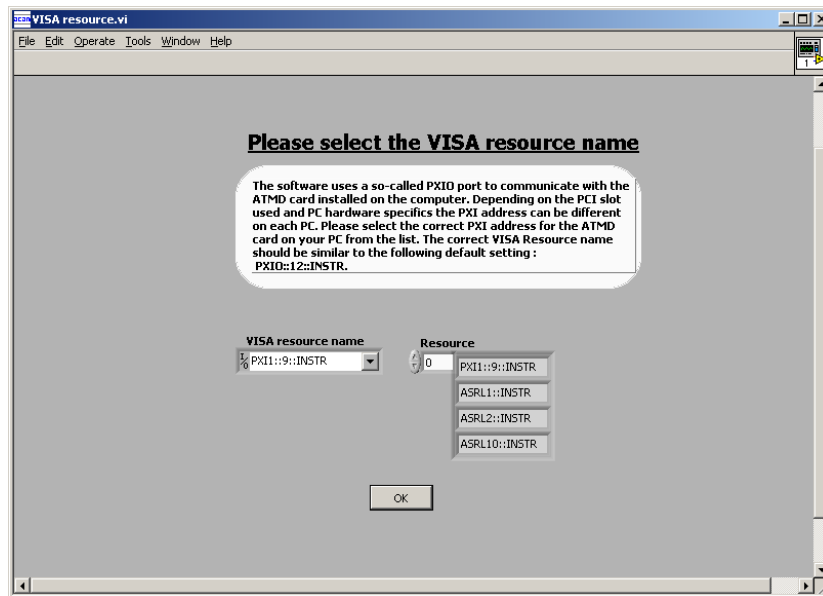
VISA resource.vi

File Edit Operate Tools Window Help

Please select the VISA resource name

The software uses a so-called PXIO port to communicate with the ATMD card installed on the computer. Depending on the PCI slot used and PC hardware specifics the PXI address can be different on each PC. Please select the correct PXI address for the ATMD card on your PC from the list. The correct VISA Resource name should be similar to the following default setting : PXIO::12::INSTR.

VISA resource name

PXI1::9::INSTR

Resource

0

PXI1::9::INSTR

ASRL1::INSTR

ASRL2::INSTR

ASRL10::INSTR

OK